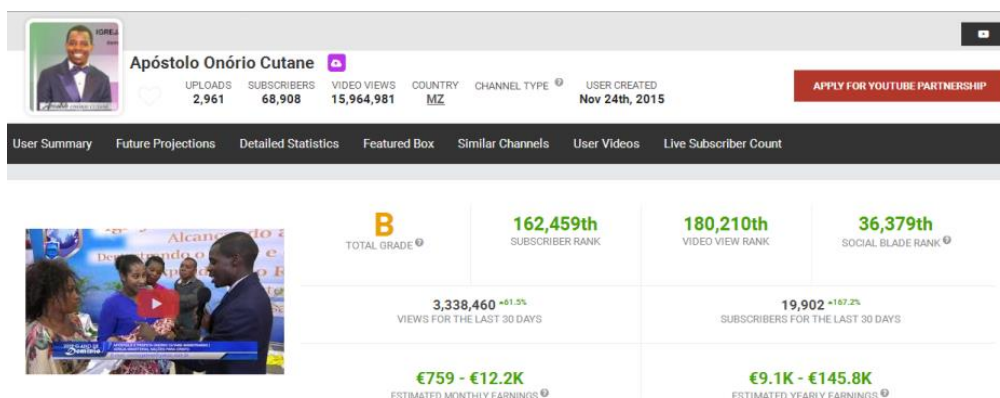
IGREJ

Apóstolo Onório Cutane

UPLOADS 2,961 SUBSCRIBERS 68,908 VIDEO VIEWS 15,964,981 COUNTRY MZ CHANNEL TYPE USER CREATED Nov 24th, 2015

APPLY FOR YOUTUBE PARTNERSHIP

User Summary Future Projections Detailed Statistics Featured Box Similar Channels User Videos Live Subscriber Count

Alcançando
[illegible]

B TOTAL GRADE

162,459th SUBSCRIBER RANK

180,210th VIDEO VIEW RANK

36,379th SOCIAL BLADE RANK

3,338,460 +61.5% VIEWS FOR THE LAST 30 DAYS

19,902 +167.2% SUBSCRIBERS FOR THE LAST 30 DAYS

€759 - €12.2K ESTIMATED MONTHLY EARNINGS

€9.1K - €145.8K ESTIMATED YEARLY EARNINGS